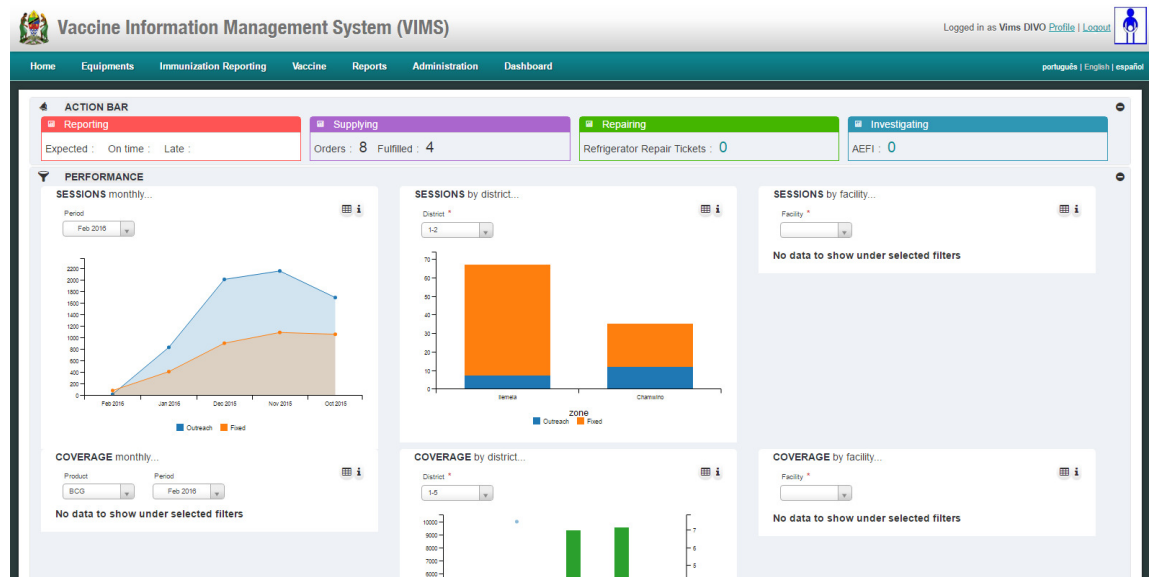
Vaccine Information Management System (VIMS)

Logged in as Vims DIVO Profile | Logout

Home Equipments Immunization Reporting Vaccine Reports Administration Dashboard

português | English | español

ACTION BAR

Reporting
Expected : On time : Late :

Supplying
Orders : 8 Fulfilled : 4

Repairing
Refrigerator Repair Tickets : 0

Investigating
AEFI : 0

PERFORMANCE

SESSIONS monthly...
Period
Feb 2016

2200
2000
1800
1600
1400
1200
1000
800
600
400
200
0
Feb 2016 Jan 2016 Dec 2015 Nov 2015 Oct 2015

Outreach Fixed

SESSIONS by district...
District *
1-2

70
60
50
40
30
20
10
0
Ilemela Chamwino
zone
Outreach Fixed

SESSIONS by facility...
Facility *

No data to show under selected filters

COVERAGE monthly...
Product
BCG
Period
Feb 2016

No data to show under selected filters

COVERAGE by district...
District *
1-5

10000
9000
8000
7000
6000
7
6
5

COVERAGE by facility...
Facility *

No data to show under selected filters